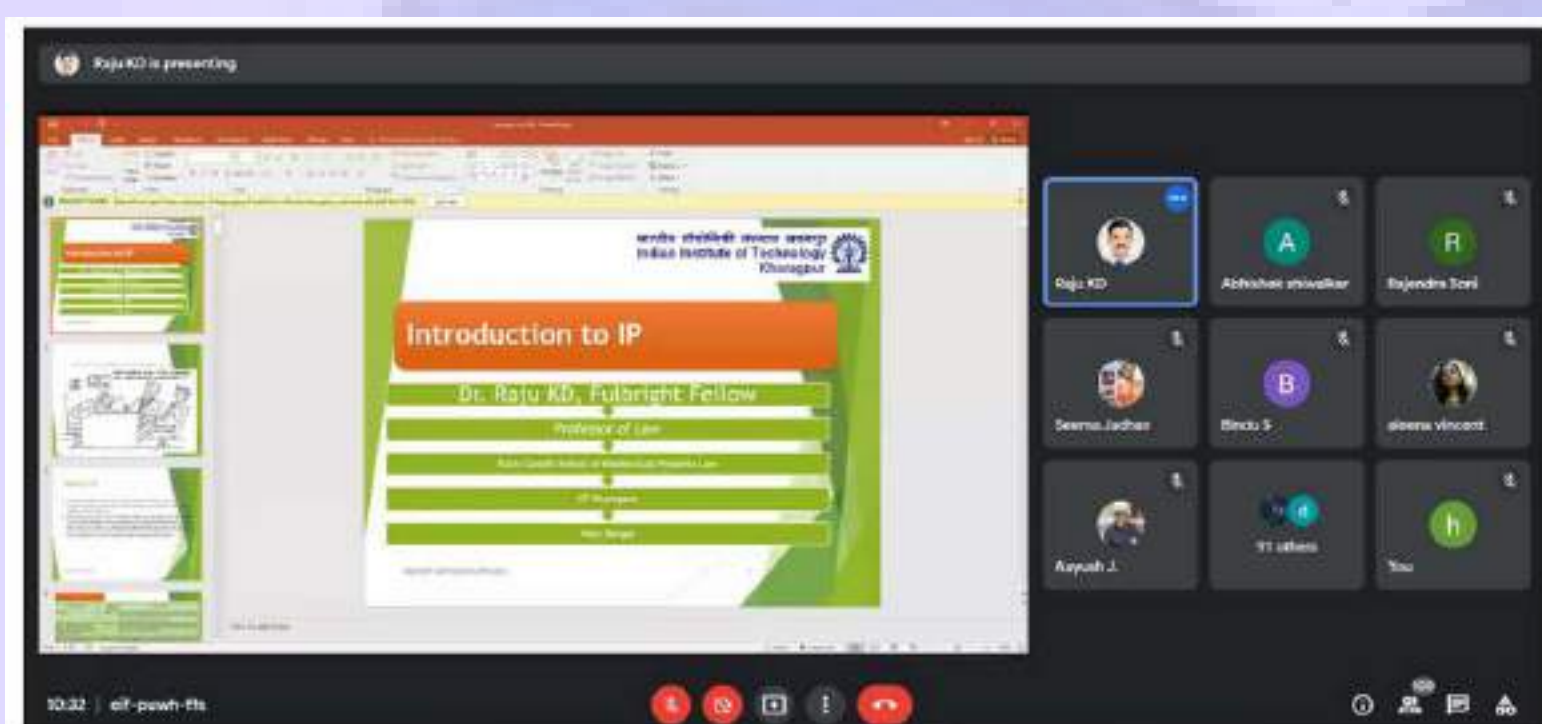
Raju KD is presenting

भारतीय प्रौद्योगिकी संस्थान खड़गपुर
Indian Institute of Technology
Kharagpur

Introduction to IP

Dr. Raju KD, Fulbright Fellow

Professor of Law

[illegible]

IIT Kharagpur

West Bengal

Raju KD

A
Abhishek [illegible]

R
Rajendra Soni

Seema Jadhav

B
Bindu S

aleena vincent

Aayush J.

11 others

h
You

10:32 | aif-pewh-fis